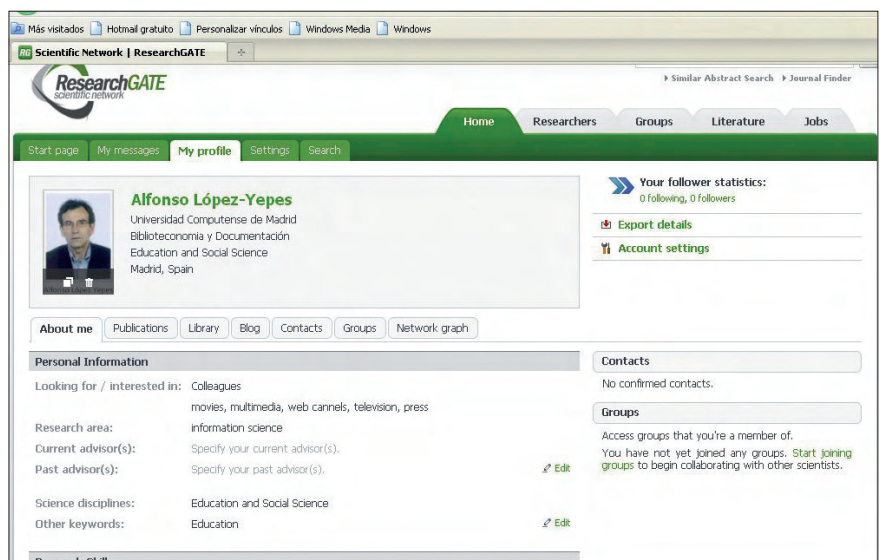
Más visitados Hotmail gratuito Personalizar vínculos Windows Media Windows

RG Scientific Network | ResearchGATE +

ResearchGATE scientific network

▸ Similar Abstract Search ▸ Journal Finder

Home Researchers Groups Literature Jobs

Start page My messages My profile Settings Search

Alfonso López-Yepes
Universidad Computense de Madrid
Biblioteconomia y Documentación
Education and Social Science
Madrid, Spain

Alfonso López-Yepes

Your follower statistics:
0 following, 0 followers

Export details

Account settings

About me Publications Library Blog Contacts Groups Network graph

Personal Information

Looking for / interested in: Colleagues
movies, multimedia, web cannels, television, press

Research area: information science

Current advisor(s): Specify your current advisor(s).

Past advisor(s): Specify your past advisor(s). Edit

Science disciplines: Education and Social Science

Other keywords: Education Edit

Contacts

No confirmed contacts.

Groups

Access groups that you're a member of.

You have not yet joined any groups. Start joining groups to begin collaborating with other scientists.

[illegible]